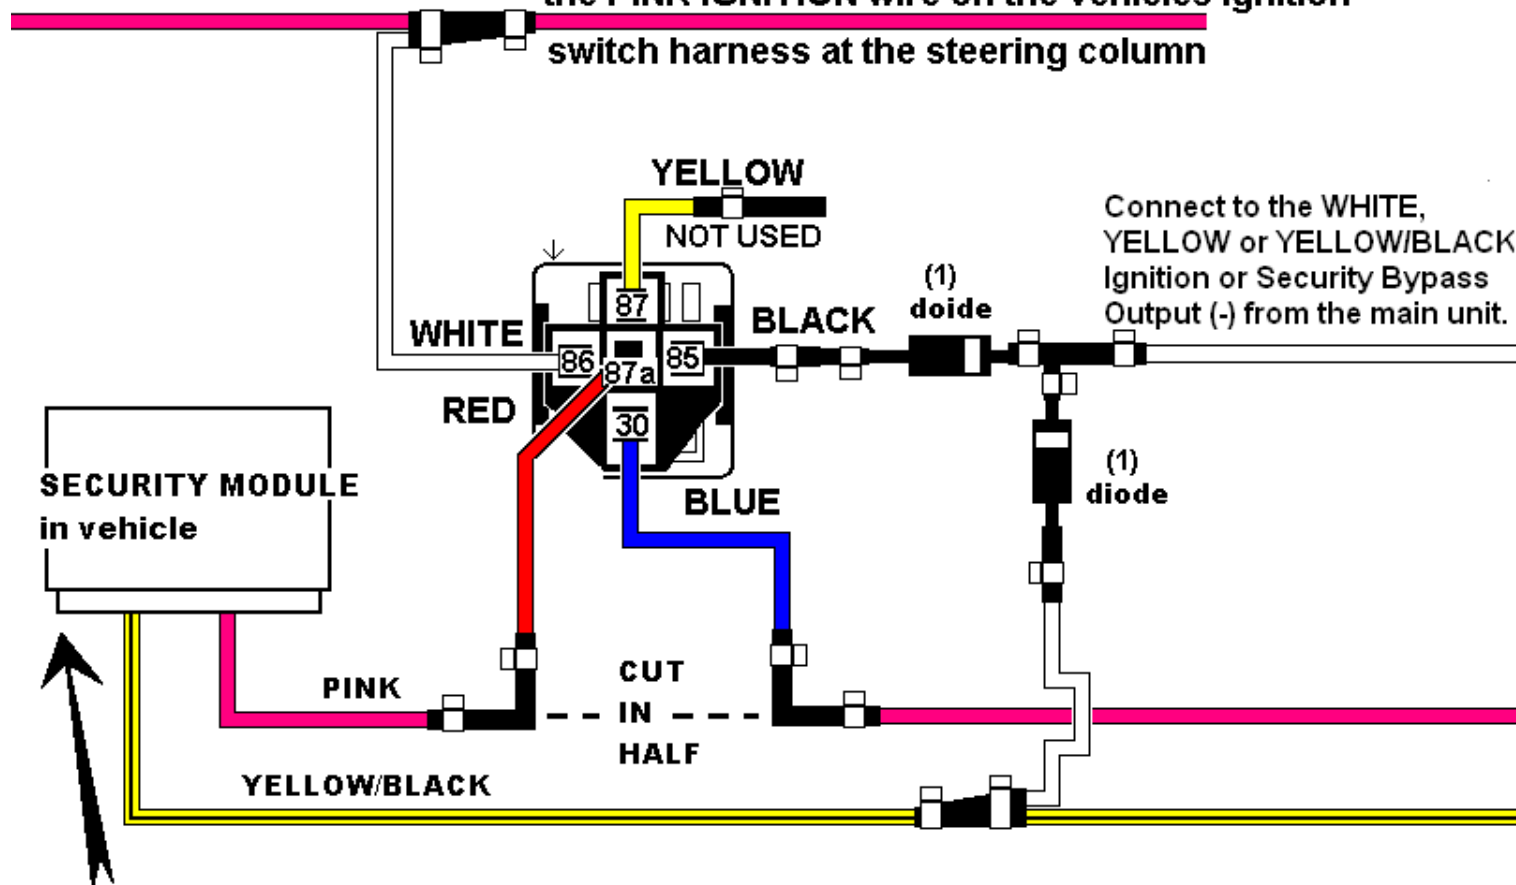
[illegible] switch harness at the steering column

YELLOW

NOT USED

Connect to the WHITE, YELLOW or YELLOW/BLACK Ignition or Security Bypass Output (-) from the main unit.

(1) doide

WHITE

87

86

87a

85

BLACK

30

RED

BLUE

(1) diode

SECURITY MODULE in vehicle

PINK

CUT IN HALF

YELLOW/BLACK